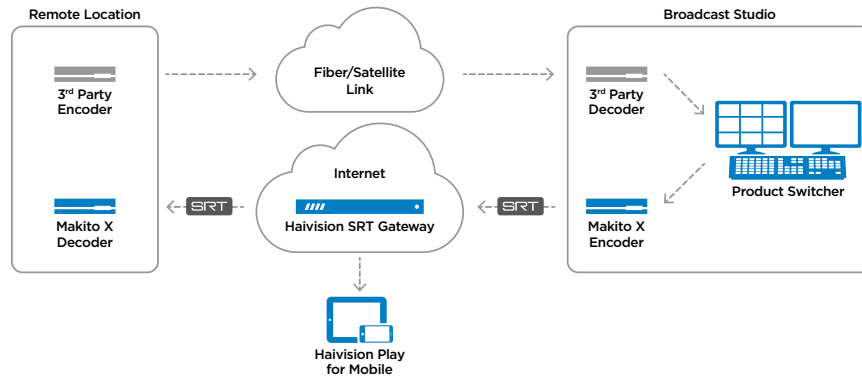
Remote Location

$3^{rd}$ Party Encoder

Makito X Decoder

Fiber/Satellite Link

Internet

Haivision SRT Gateway

SRT

SRT

Haivision Play for Mobile

Broadcast Studio

$3^{rd}$ Party Decoder

Product Switcher

Makito X Encoder